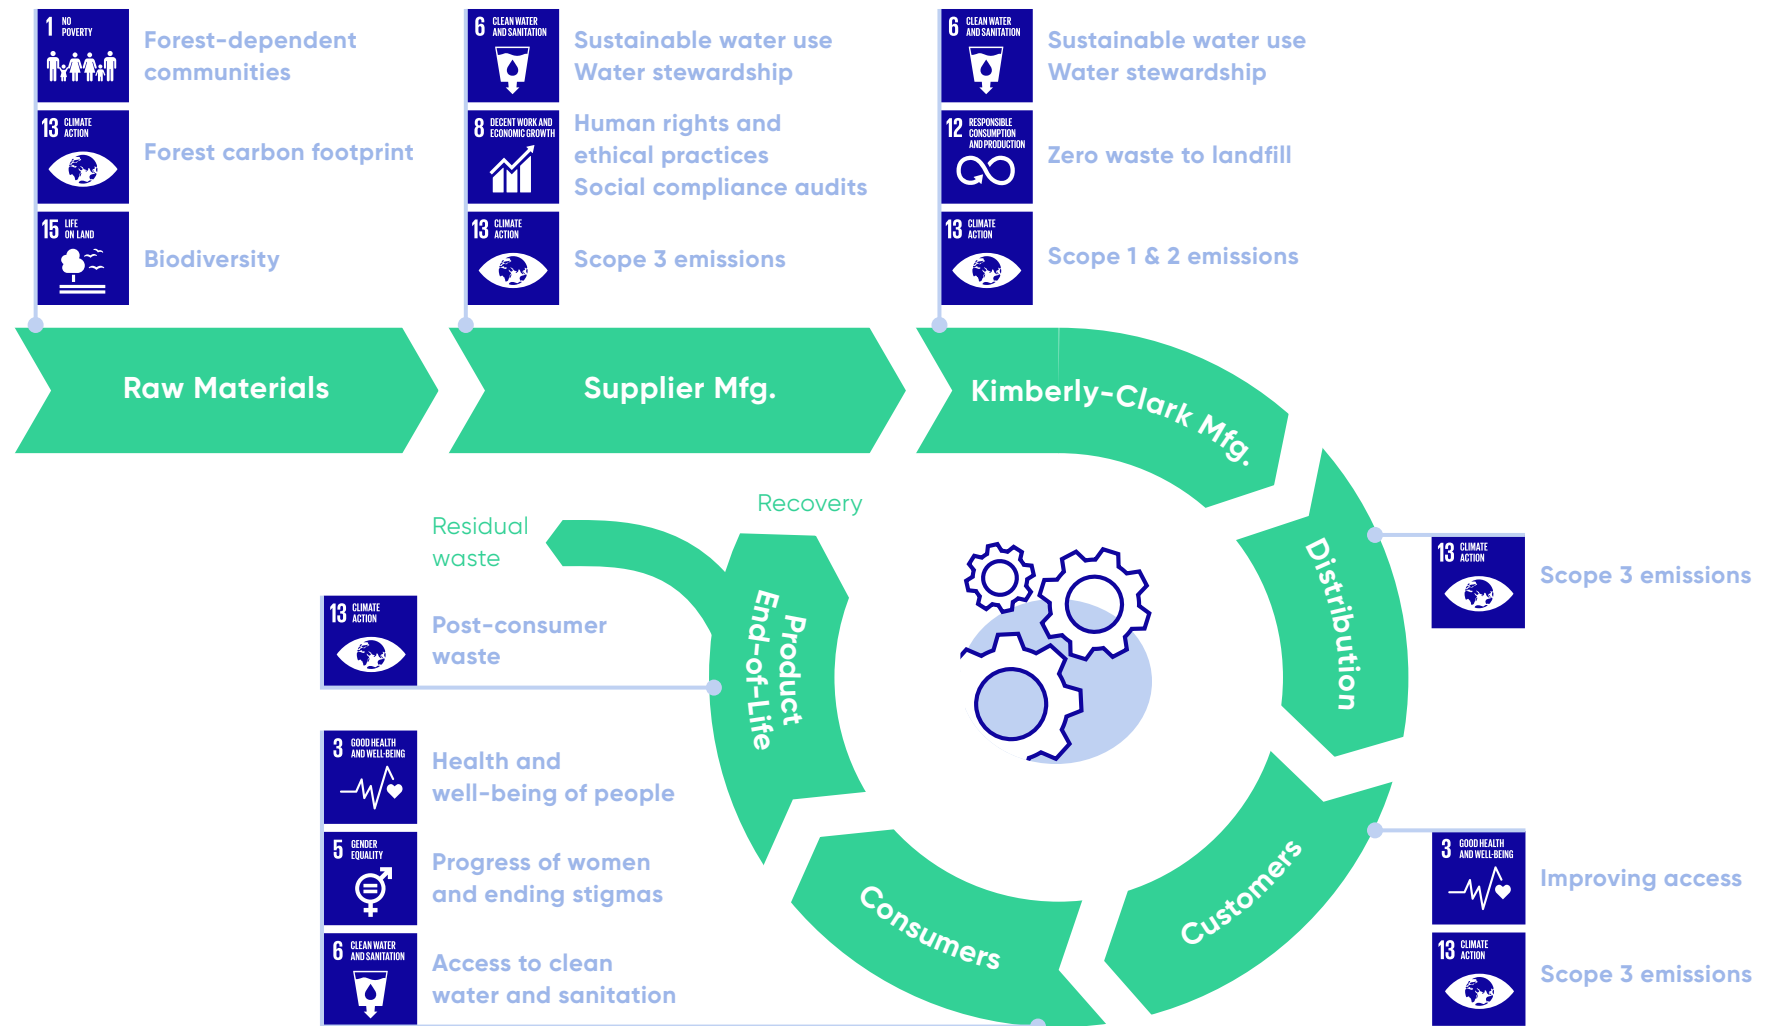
1 NO POVERTY

Forest-dependent communities

13 CLIMATE ACTION

Forest carbon footprint

15 LIFE ON LAND

Biodiversity

6 CLEAN WATER AND SANITATION

Sustainable water use
Water stewardship

8 DECENT WORK AND ECONOMIC GROWTH

Human rights and ethical practices
Social compliance audits

13 CLIMATE ACTION

Scope 3 emissions

6 CLEAN WATER AND SANITATION

Sustainable water use
Water stewardship

12 RESPONSIBLE CONSUMPTION AND PRODUCTION

Zero waste to landfill

13 CLIMATE ACTION

Scope 1 & 2 emissions

Raw Materials

Supplier Mfg.

Kimberly-Clark Mfg.

Recovery

Residual waste

Distribution

13 CLIMATE ACTION

Scope 3 emissions

13 CLIMATE ACTION

Post-consumer waste

Product End-of-Life

3 GOOD HEALTH AND WELL-BEING

Health and well-being of people

5 GENDER EQUALITY

Progress of women and ending stigmas

6 CLEAN WATER AND SANITATION

Access to clean water and sanitation

Consumers

Customers

3 GOOD HEALTH AND WELL-BEING

Improving access

13 CLIMATE ACTION

Scope 3 emissions